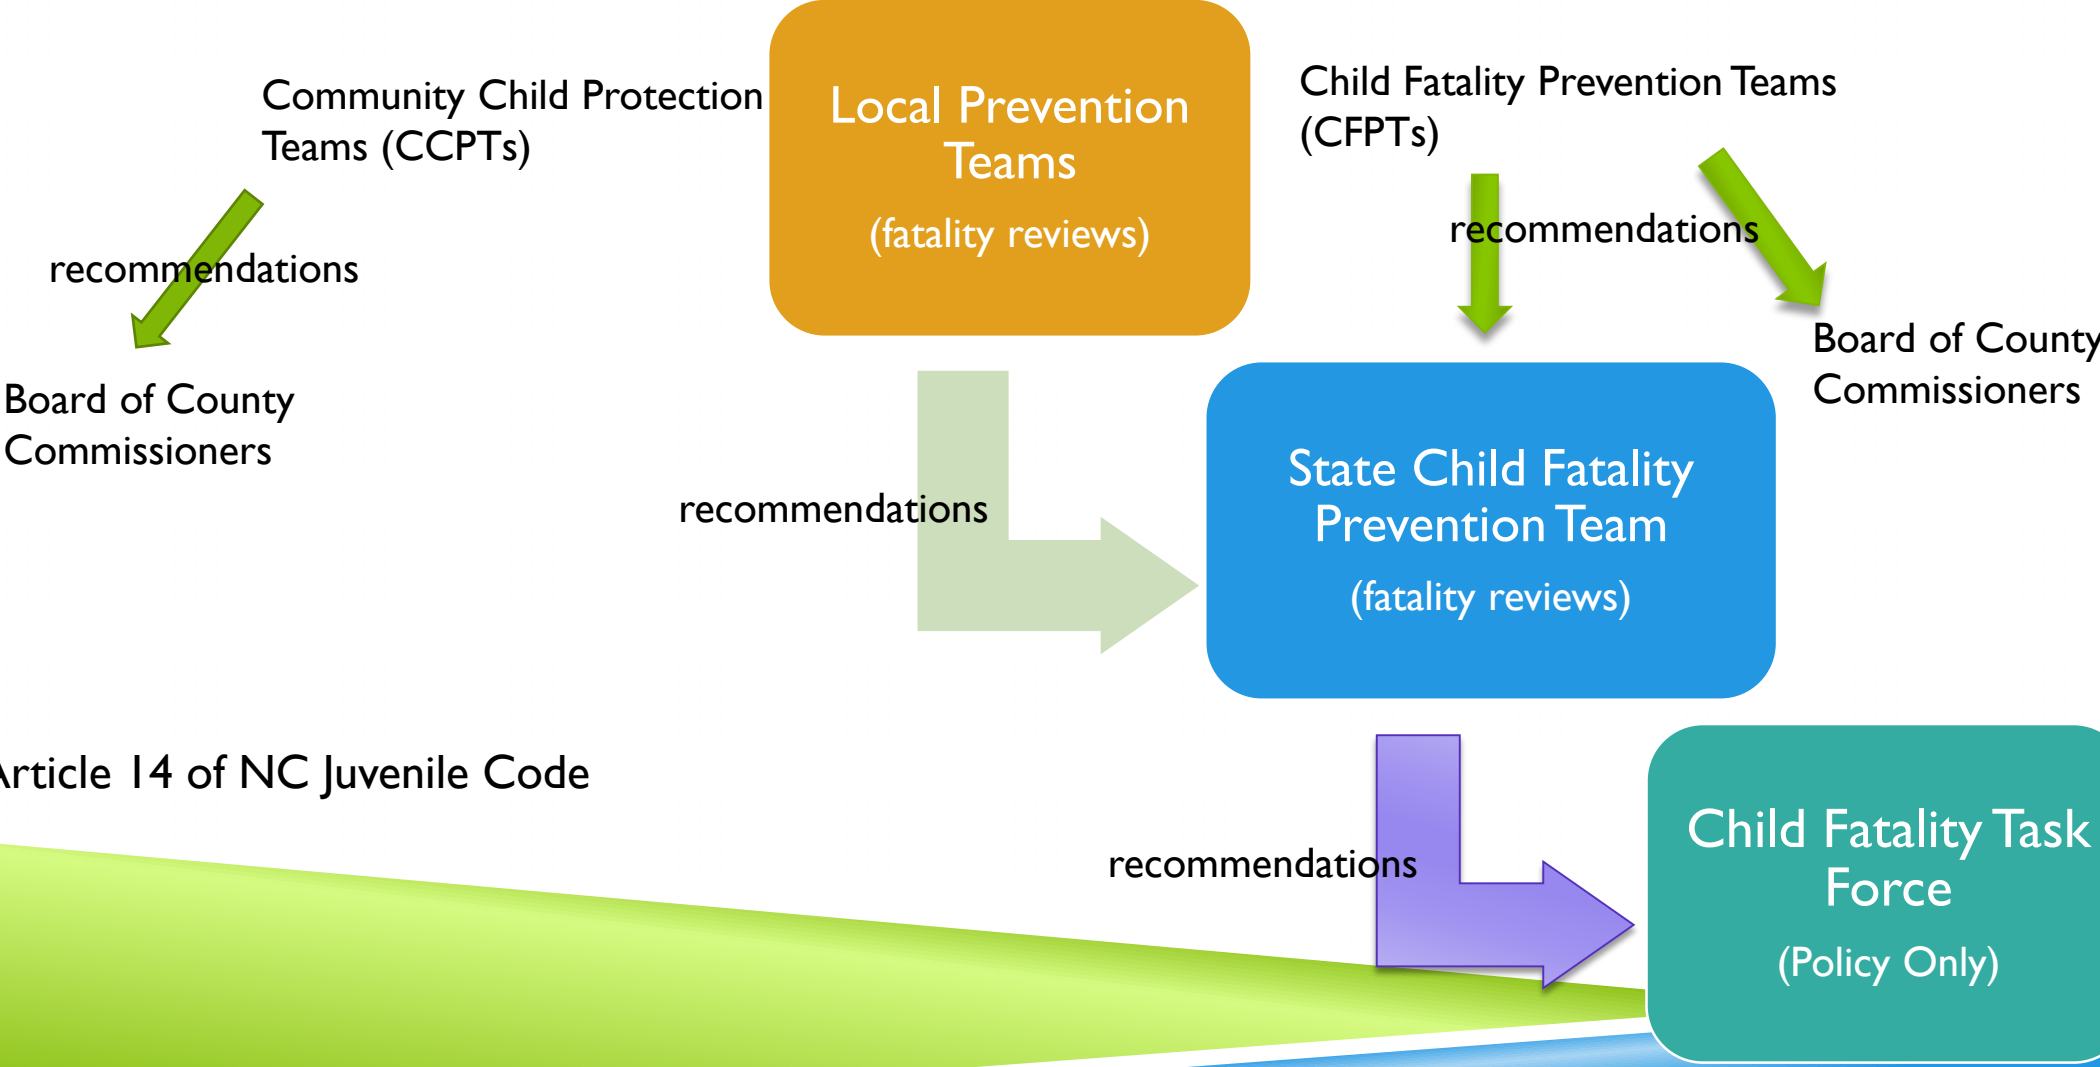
Community Child Protection Teams (CCPTs)

Local Prevention Teams

(fatality reviews)

Child Fatality Prevention Teams (CFPTs)

recommendations

recommendations

Board of County Commissioners

Board of County Commissioners

recommendations

State Child Fatality Prevention Team

(fatality reviews)

rticle 14 of NC Juvenile Code

recommendations

Child Fatality Task Force

(Policy Only)